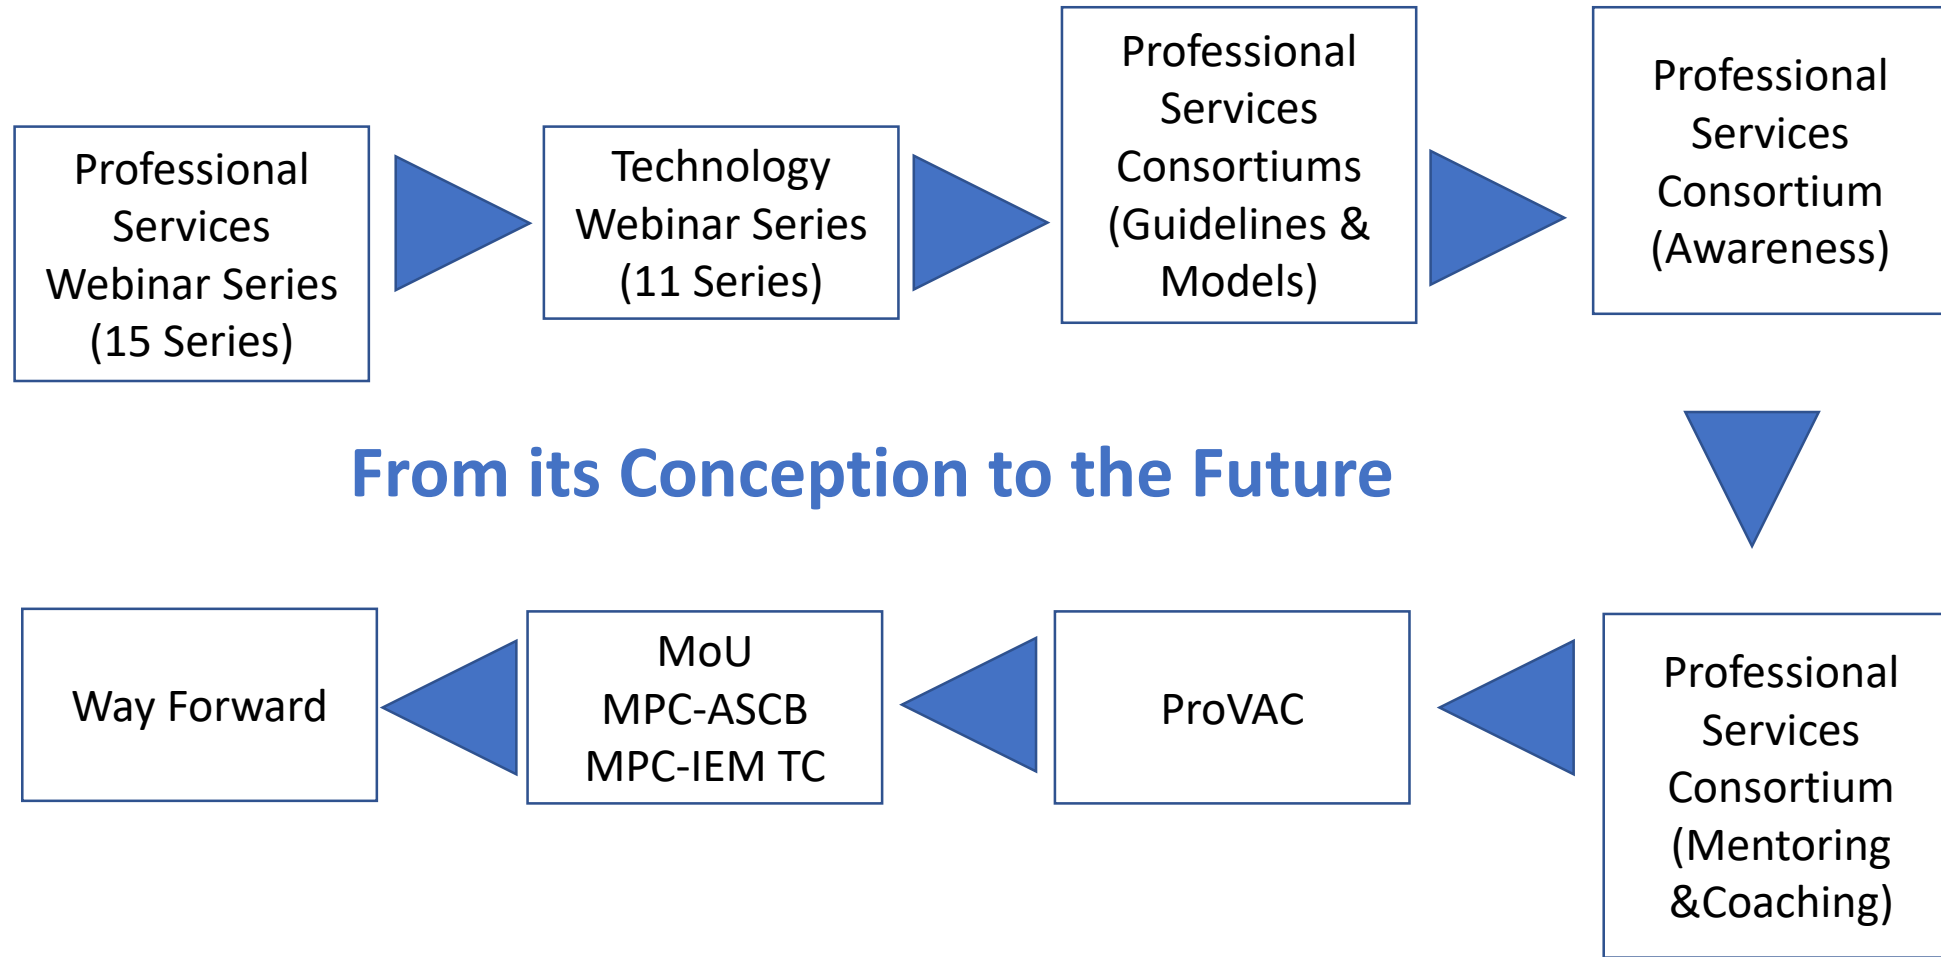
Professional Services Webinar Series (15 Series)

Technology Webinar Series (11 Series)

Professional Services Consortiums (Guidelines & Models)

Professional Services Consortium (Awareness)

From its Conception to the Future

Professional Services Consortium (Mentoring &Coaching)

ProVAC

MoU
MPC-ASCB
MPC-IEM TC

Way Forward